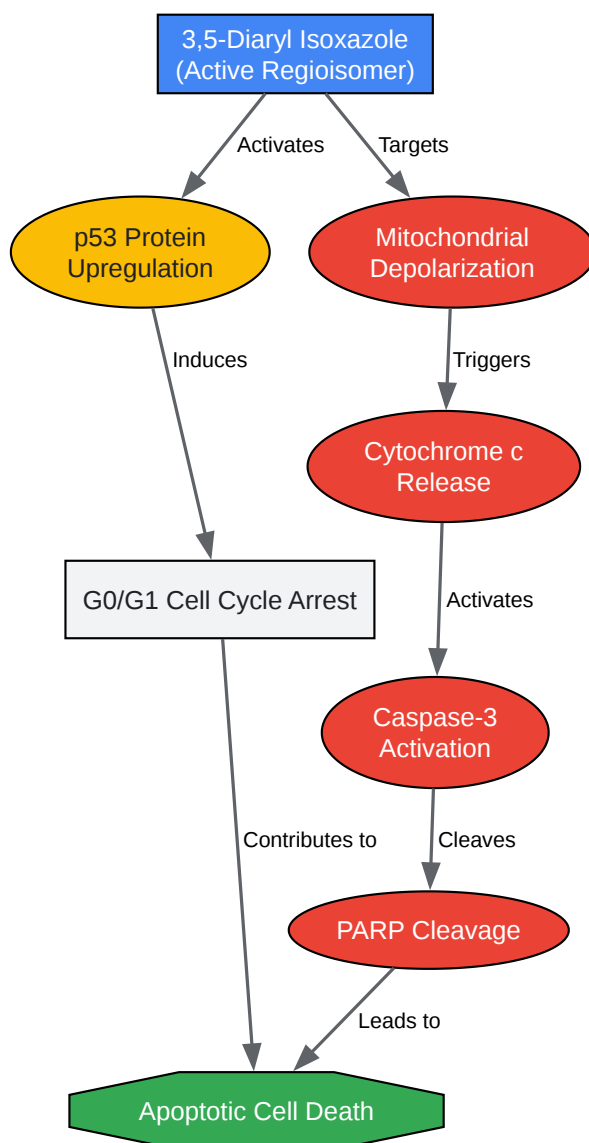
3,5-Diaryl Isoxazole
(Active Regioisomer)

Activates

Targets

p53 Protein
Upregulation

Mitochondrial
Depolarization

Induces

Triggers

Cytochrome c
Release

G0/G1 Cell Cycle Arrest

Activates

Caspase-3
Activation

Contributes to

Cleaves

PARP Cleavage

Leads to

Apoptotic Cell Death